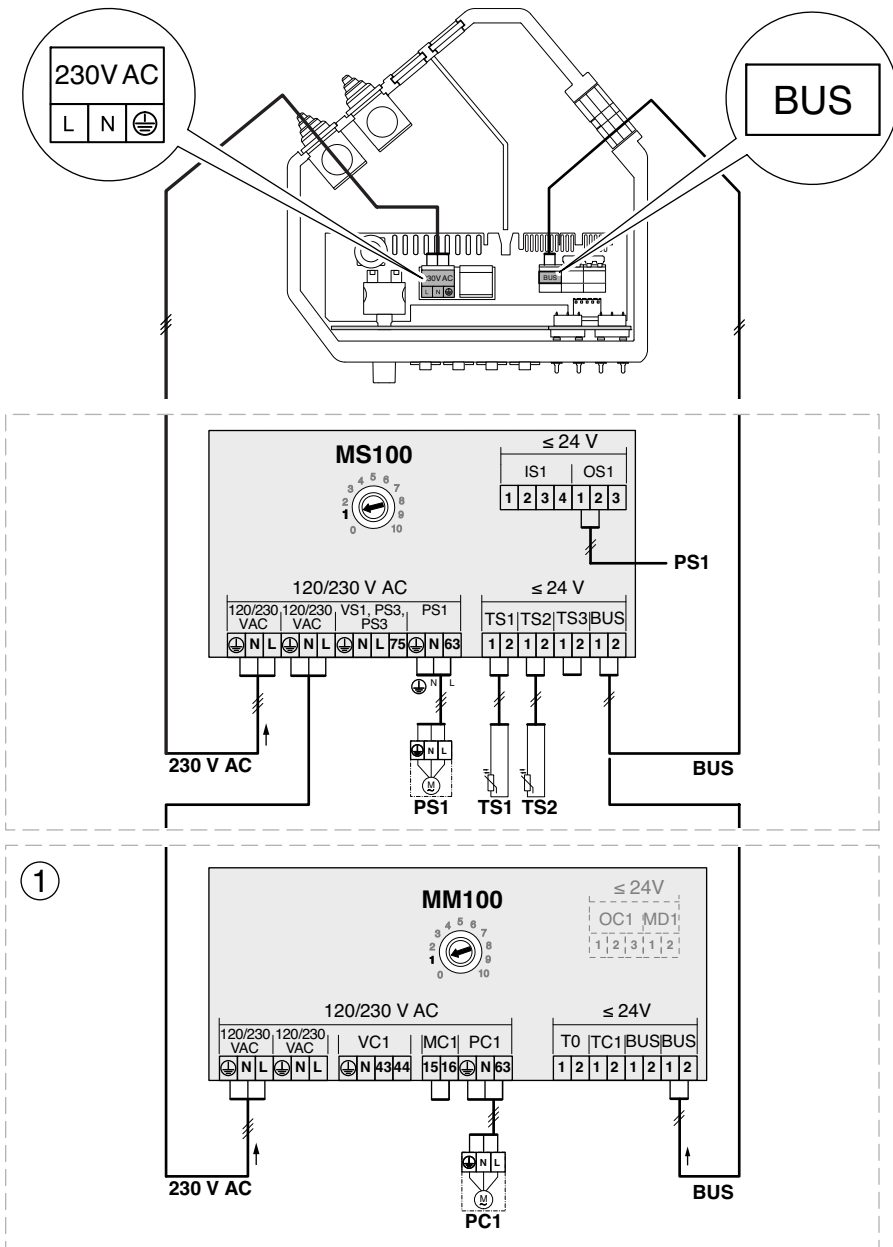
230V AC
L N ⏚

BUS

230V AC
L N ⏚

BUS

MS100
1 2 3 4 5 6 7 8 9 10 0

≤ 24 V
IS1 OS1
1 2 3 4 1 2 3

PS1

120/230 V AC
120/230 VAC 120/230 VAC VS1, PS3, PS3 PS1
⏚ N L ⏚ N L ⏚ N L 75 ⏚ N 63

≤ 24 V
TS1 TS2 TS3 BUS
1 2 1 2 1 2 1 2

⏚ N L

⏚ N L
M

230 V AC
PS1 TS1 TS2
BUS

1

MM100
1 2 3 4 5 6 7 8 9 10 0

≤ 24V
OC1 MD1
1 2 3 1 2

120/230 V AC
120/230 VAC 120/230 VAC VC1 MC1 PC1
⏚ N L ⏚ N L ⏚ N 43 44 15 16 ⏚ N 63

≤ 24V
T0 TC1 BUS BUS
1 2 1 2 1 2 1 2

⏚ N L
M

230 V AC
PC1
BUS